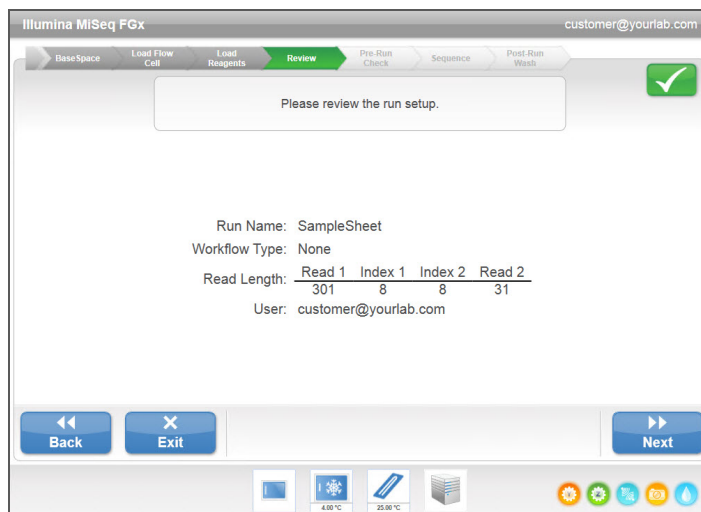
Illumina MiSeq FGx

customer@yourlab.com

BaseSpace
Load Flow Cell
Load Reagents
Review
Pre-Run Check
Sequence
Post-Run Wash

Please review the run setup.

Run Name: SampleSheet
Workflow Type: None

| Read Length: | Read 1 | Index 1 | Index 2 | Read 2 |
|---|---|---|---|---|
| | 301 | 8 | 8 | 31 |

User: customer@yourlab.com

Back
Exit
Next

4.00 °C
25.00 °C